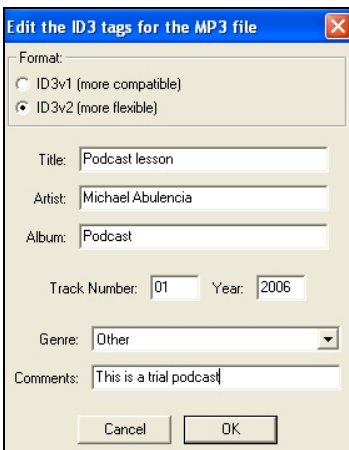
Edit the ID3 tags for the MP3 file

Format:
ID3v1 (more compatible)
ID3v2 (more flexible)

Title: Podcast lesson
Artist: Michael Abulencia
Album: Podcast

Track Number: 01 Year: 2006

Genre: Other
Comments: This is a trial podcast

Cancel OK